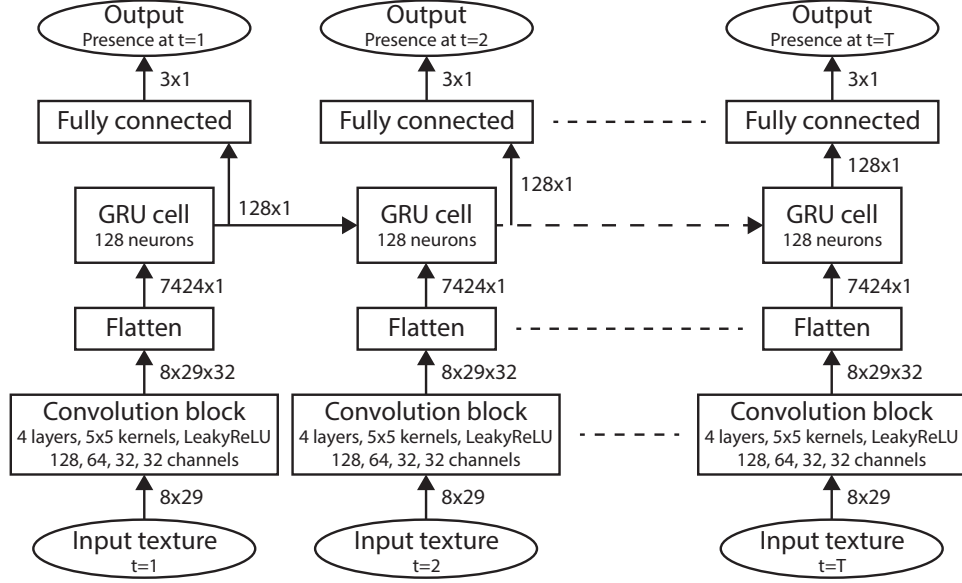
Output
Presence at t=1

3x1

Fully connected

GRU cell
128 neurons

128x1

7424x1

Flatten

8x29x32

Convolution block
4 layers, 5x5 kernels, LeakyReLU
128, 64, 32, 32 channels

8x29

Input texture
t=1

Output
Presence at t=2

3x1

Fully connected

128x1

GRU cell
128 neurons

7424x1

Flatten

8x29x32

Convolution block
4 layers, 5x5 kernels, LeakyReLU
128, 64, 32, 32 channels

8x29

Input texture
t=2

Output
Presence at t=T

3x1

Fully connected

128x1

GRU cell
128 neurons

7424x1

Flatten

8x29x32

Convolution block
4 layers, 5x5 kernels, LeakyReLU
128, 64, 32, 32 channels

8x29

Input texture
t=T